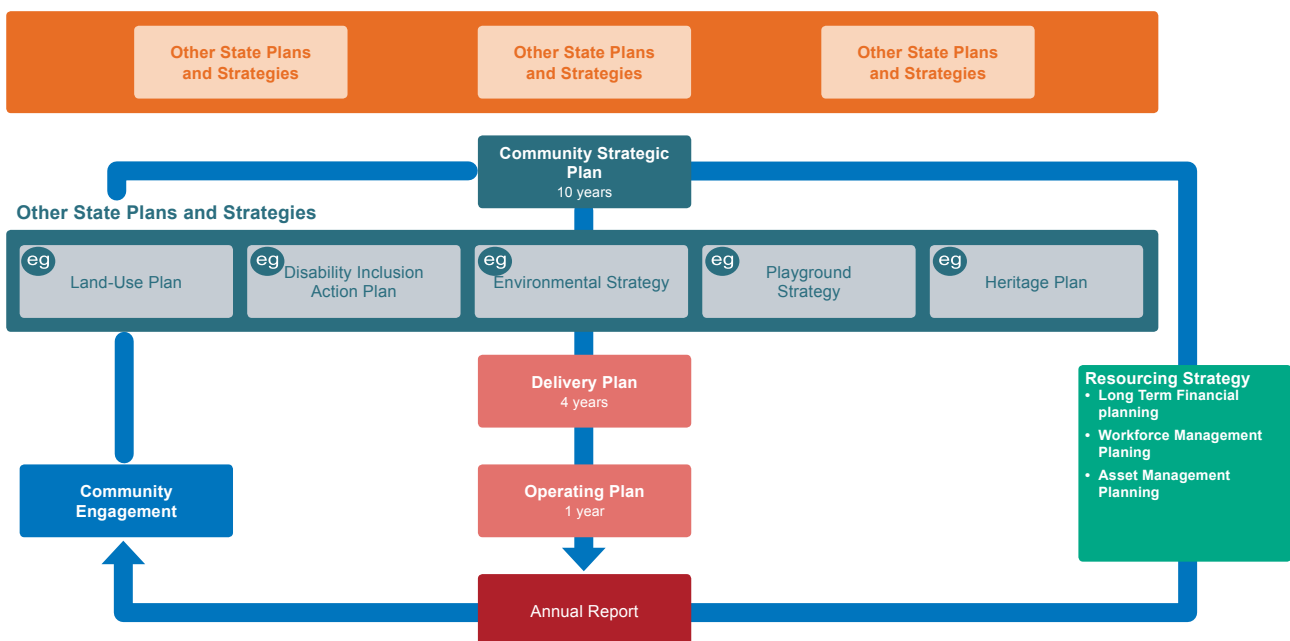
Other State Plans and Strategies

Other State Plans and Strategies

Other State Plans and Strategies

Community Strategic Plan
10 years

Other State Plans and Strategies

eg Land-Use Plan

eg Disability Inclusion Action Plan

eg Environmental Strategy

eg Playground Strategy

eg Heritage Plan

Delivery Plan
4 years

Operating Plan
1 year

Resourcing Strategy
• Long Term Financial planning
• Workforce Management Planing
• Asset Management Planning

Community Engagement

Annual Report